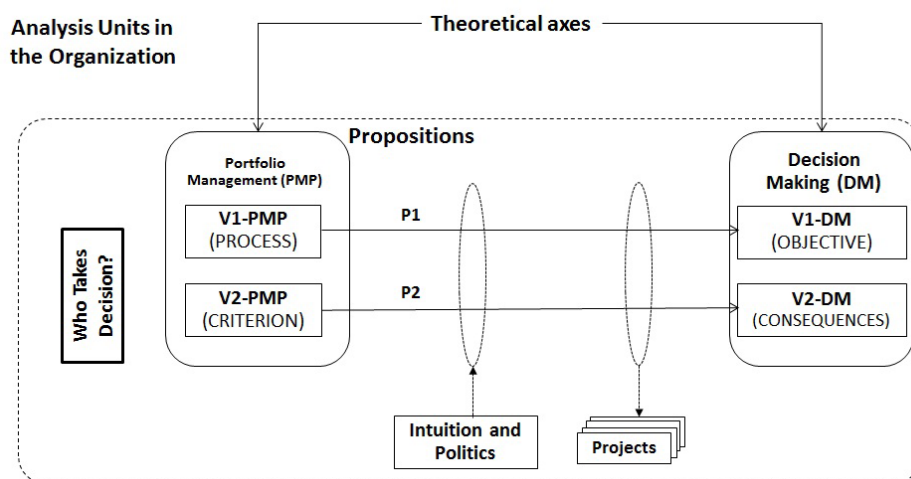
Analysis Units in the Organization

Theoretical axes

Propositions

Who Takes Decision?

Portfolio Management (PMP)

V1-PMP
(PROCESS)

V2-PMP
(CRITERION)

P1

P2

Decision Making (DM)

V1-DM
(OBJECTIVE)

V2-DM
(CONSEQUENCES)

Intuition and Politics

Projects